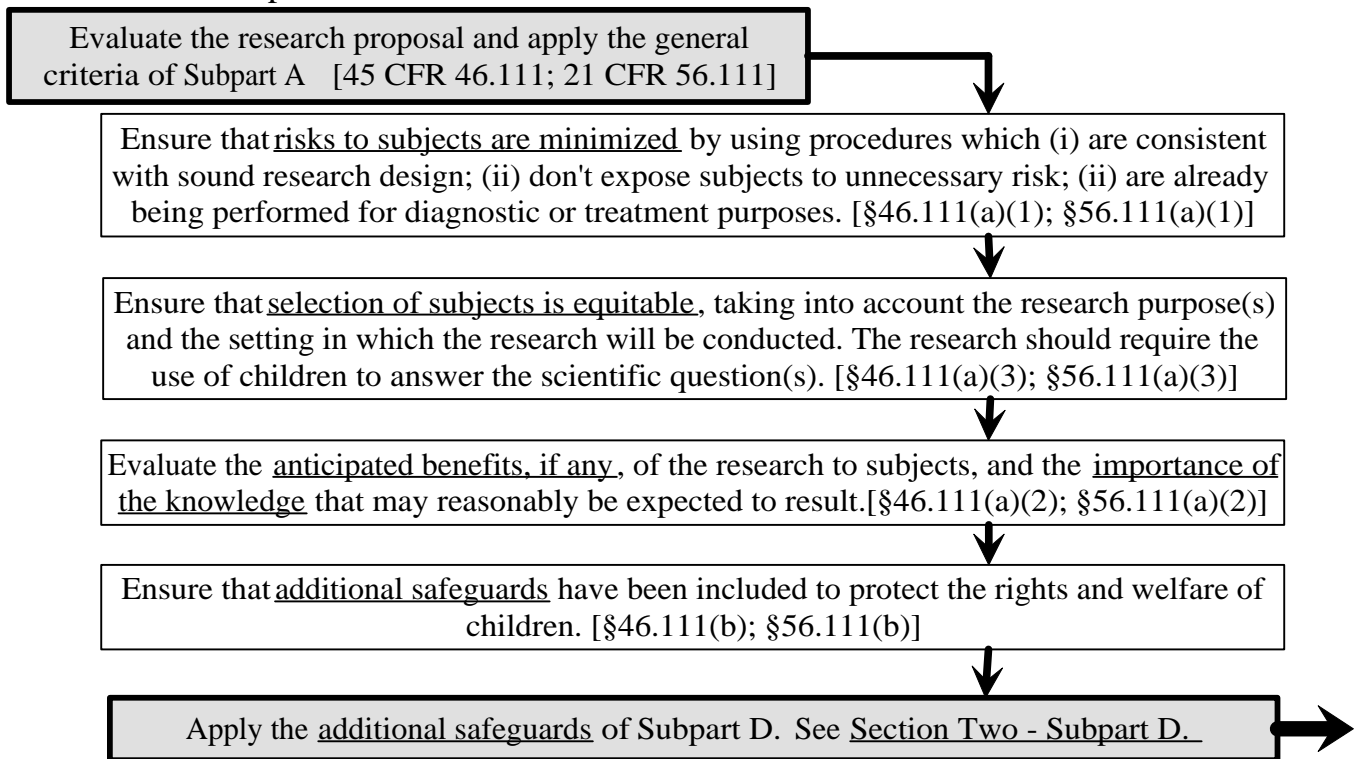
Evaluate the research proposal and apply the general criteria of Subpart A [45 CFR 46.111; 21 CFR 56.111]

Ensure that risks to subjects are minimized by using procedures which (i) are consistent with sound research design; (ii) don't expose subjects to unnecessary risk; (ii) are already being performed for diagnostic or treatment purposes. [§46.111(a)(1); §56.111(a)(1)]

Ensure that selection of subjects is equitable, taking into account the research purpose(s) and the setting in which the research will be conducted. The research should require the use of children to answer the scientific question(s). [§46.111(a)(3); §56.111(a)(3)]

Evaluate the anticipated benefits, if any, of the research to subjects, and the importance of the knowledge that may reasonably be expected to result.[§46.111(a)(2); §56.111(a)(2)]

Ensure that additional safeguards have been included to protect the rights and welfare of children. [§46.111(b); §56.111(b)]

Apply the additional safeguards of Subpart D. See Section Two - Subpart D.